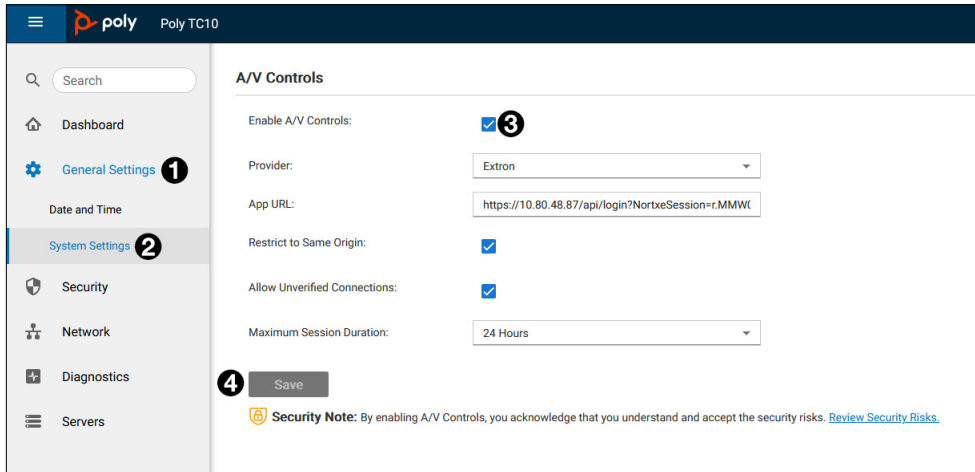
poly Poly TC10

Search

Dashboard

General Settings 1

Date and Time

System Settings 2

Security

Network

Diagnostics

Servers

A/V Controls

Enable A/V Controls: 3

Provider: Extron

App URL: https://10.80.48.87/api/login?NortxeSession=r.MMW(

Restrict to Same Origin:

Allow Unverified Connections:

Maximum Session Duration: 24 Hours

4 Save

Security Note: By enabling A/V Controls, you acknowledge that you understand and accept the security risks. Review Security Risks.